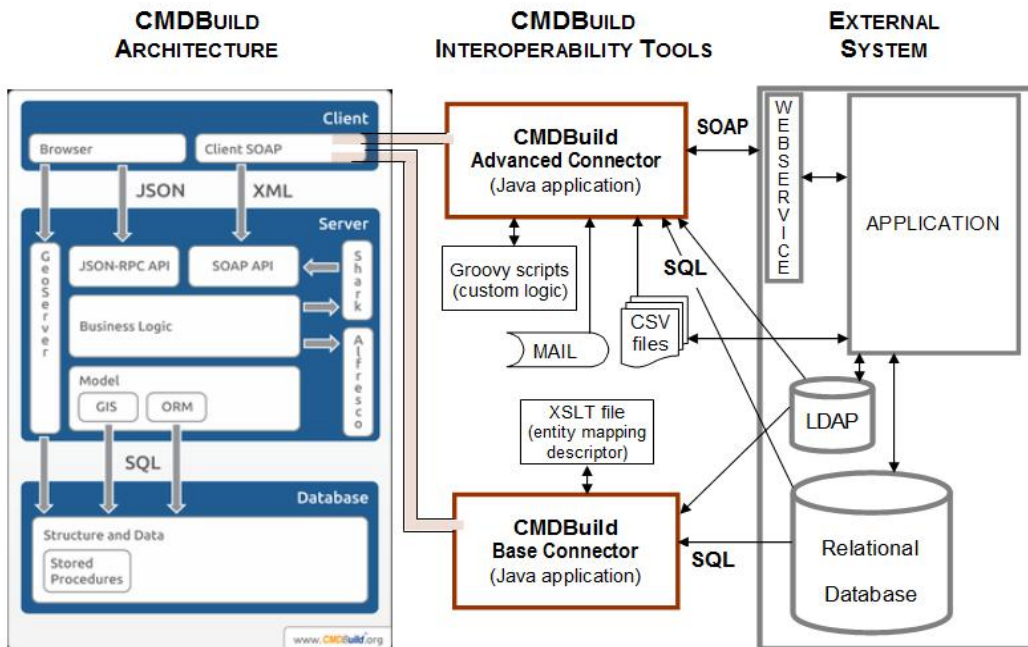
CMDBuild Architecture

CMDBuild Interoperability Tools

External System

Client

Browser

Client SOAP

JSON

XML

Server

GeoServer

JSON-RPC API

SOAP API

Shark

Business Logic

Alfresco

Model

GIS

ORM

SQL

Database

Structure and Data

Stored Procedures

www.CMDBuild.org

CMDBuild Advanced Connector (Java application)

SOAP

WEBSERVICE

APPLICATION

Groovy scripts (custom logic)

SQL

MAIL

CSV files

LDAP

XSLT file (entity mapping descriptor)

CMDBuild Base Connector (Java application)

SQL

Relational Database